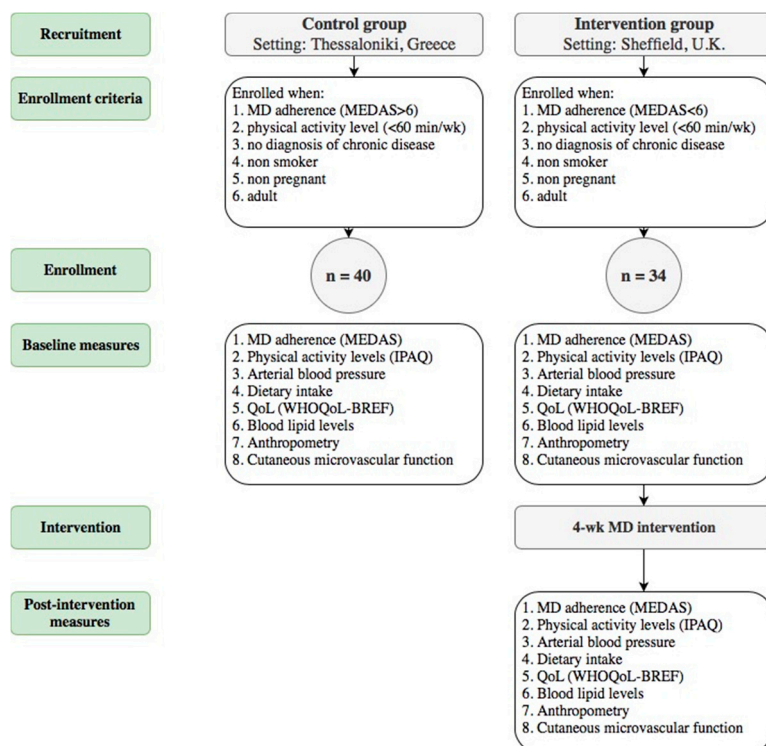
Recruitment

Control group
Setting: Thessaloniki, Greece

Intervention group
Setting: Sheffield, U.K.

Enrollment criteria

Enrolled when:
1. MD adherence (MEDAS>6)
2. physical activity level (<60 min/wk)
3. no diagnosis of chronic disease
4. non smoker
5. non pregnant
6. adult

Enrolled when:
1. MD adherence (MEDAS<6)
2. physical activity level (<60 min/wk)
3. no diagnosis of chronic disease
4. non smoker
5. non pregnant
6. adult

Enrollment

n = 40

n = 34

Baseline measures

1. MD adherence (MEDAS)
2. Physical activity levels (IPAQ)
3. Arterial blood pressure
4. Dietary intake
5. QoL (WHOQoL-BREF)
6. Blood lipid levels
7. Anthropometry
8. Cutaneous microvascular function

1. MD adherence (MEDAS)
2. Physical activity levels (IPAQ)
3. Arterial blood pressure
4. Dietary intake
5. QoL (WHOQoL-BREF)
6. Blood lipid levels
7. Anthropometry
8. Cutaneous microvascular function

Intervention

4-wk MD intervention

Post-intervention measures

1. MD adherence (MEDAS)
2. Physical activity levels (IPAQ)
3. Arterial blood pressure
4. Dietary intake
5. QoL (WHOQoL-BREF)
6. Blood lipid levels
7. Anthropometry
8. Cutaneous microvascular function